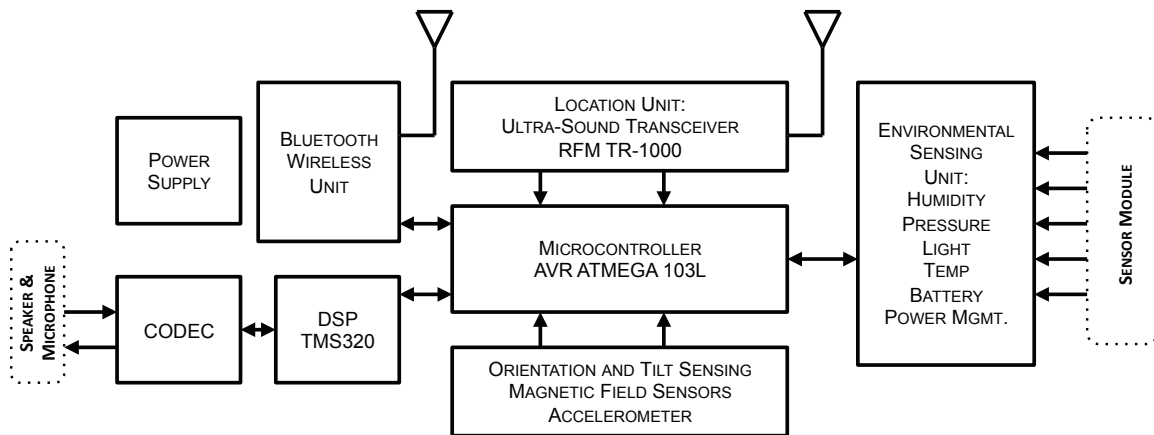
Power Supply

Bluetooth Wireless Unit

Location Unit: Ultra-Sound Transceiver RFM TR-1000

Environmental Sensing Unit: Humidity Pressure Light Temp Battery Power Mgmt.

Sensor Module

Microcontroller AVR ATMEGA 103L

Speaker & Microphone

CODEC

DSP TMS320

Orientation and Tilt Sensing Magnetic Field Sensors Accelerometer